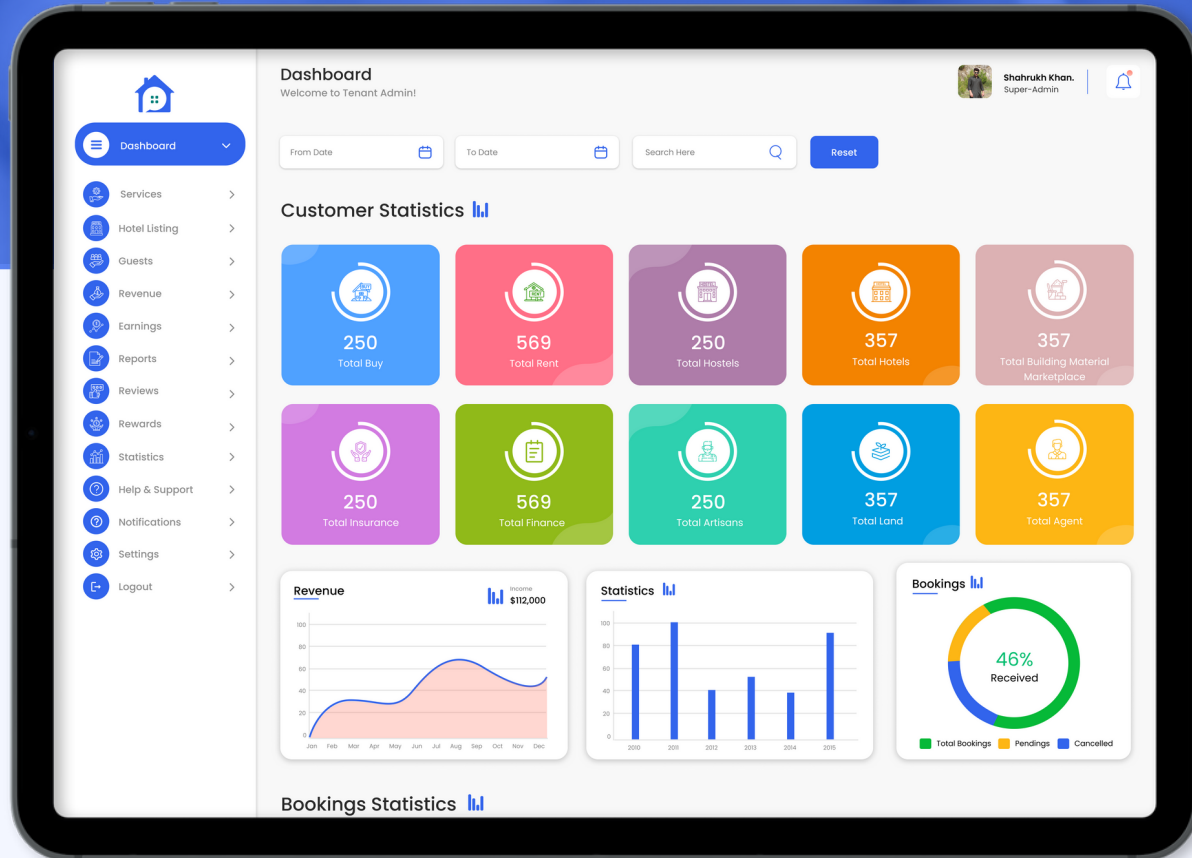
Dashboard
Welcome to Tenant Admin!

Shahrukh Khan.
Super-Admin

Dashboard
Services
Hotel Listing
Guests
Revenue
Earnings
Reports
Reviews
Rewards
Statistics
Help & Support
Notifications
Settings
Logout

From Date
To Date
Search Here
Reset

Customer Statistics

250
Total Buy

569
Total Rent

250
Total Hostels

357
Total Hotels

357
Total Building Material Marketplace

250
Total Insurance

569
Total Finance

250
Total Artisans

357
Total Land

357
Total Agent

Revenue
Income
$112,000
100
80
60
40
20
0
Jan Feb Mar Apr May Jun Jul Aug Sep Oct Nov Dec

Statistics
100
80
60
40
20
0
2010 2011 2012 2013 2014 2015

Bookings
46%
Received
Total Bookings Pendings Cancelled

Bookings Statistics